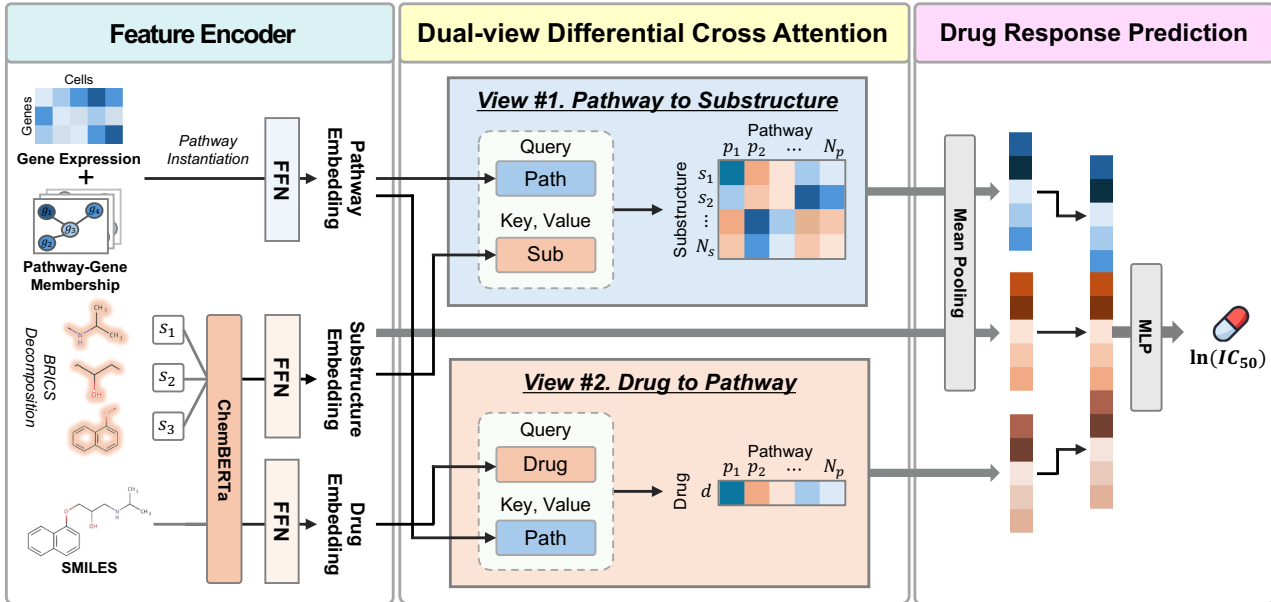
Feature Encoder

Dual-view Differential Cross Attention

Drug Response Prediction

Cells
Genes
Gene Expression
+
$g_1$ $g_4$ $g_3$ $g_2$
Pathway-Gene Membership

Pathway Instantiation

FFN

Pathway Embedding

BRICS Decomposition

$s_1$
$s_2$
$s_3$

ChemBERTa

FFN

Substructure Embedding

SMILES

FFN

Drug Embedding

View #1. Pathway to Substructure

Query
Path
Key, Value
Sub

Pathway
$p_1$ $p_2$ $\cdots$ $N_p$
Substructure
$s_1$
$s_2$
$\vdots$
$N_s$

View #2. Drug to Pathway

Query
Drug
Key, Value
Path

Pathway
$p_1$ $p_2$ $\cdots$ $N_p$
Drug
$d$

Mean Pooling

MLP

$\ln(IC_{50})$